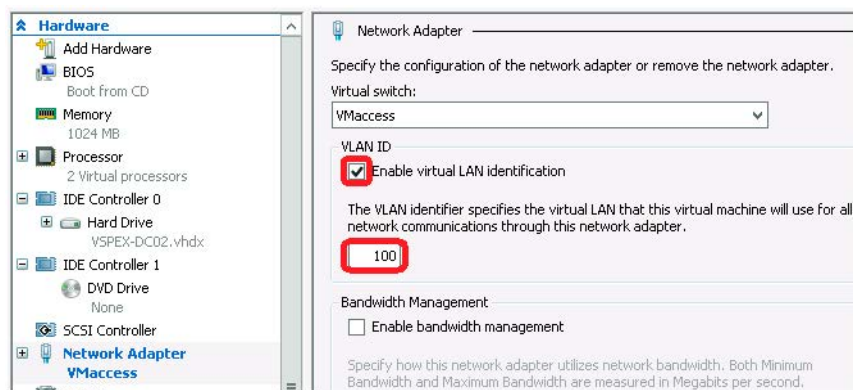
Hardware
Add Hardware
BIOS
Boot from CD
Memory
1024 MB
Processor
2 Virtual processors
IDE Controller 0
Hard Drive
VSPEX-DC02.vhdx
IDE Controller 1
DVD Drive
None
SCSI Controller
Network Adapter
VMaccess

Network Adapter

Specify the configuration of the network adapter or remove the network adapter.

Virtual switch:
VMaccess

VLAN ID
Enable virtual LAN identification

The VLAN identifier specifies the virtual LAN that this virtual machine will use for all network communications through this network adapter.

100

Bandwidth Management
Enable bandwidth management

Specify how this network adapter utilizes network bandwidth. Both Minimum Bandwidth and Maximum Bandwidth are measured in Megabits per second.